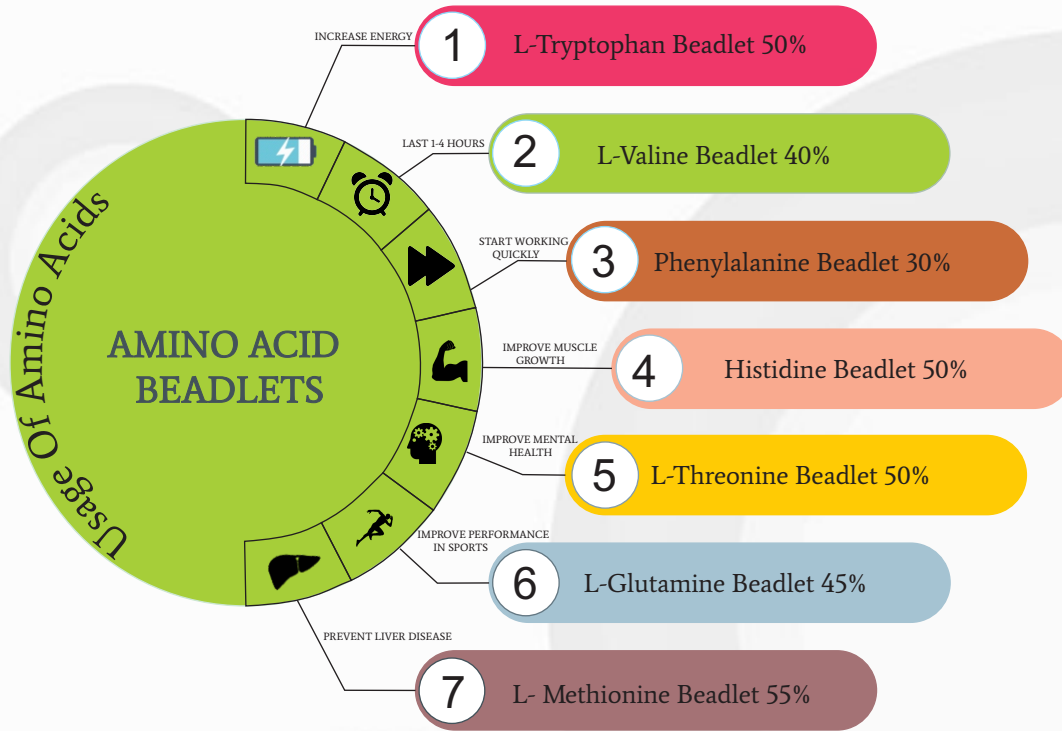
Usage Of Amino Acids

AMINO ACID BEADLETS

INCREASE ENERGY
1 L-Tryptophan Beadlet 50%

LAST 1-4 HOURS
2 L-Valine Beadlet 40%

START WORKING QUICKLY
3 Phenylalanine Beadlet 30%

IMPROVE MUSCLE GROWTH
4 Histidine Beadlet 50%

IMPROVE MENTAL HEALTH
5 L-Threonine Beadlet 50%

IMPROVE PERFORMANCE IN SPORTS
6 L-Glutamine Beadlet 45%

PREVENT LIVER DISEASE
7 L- Methionine Beadlet 55%